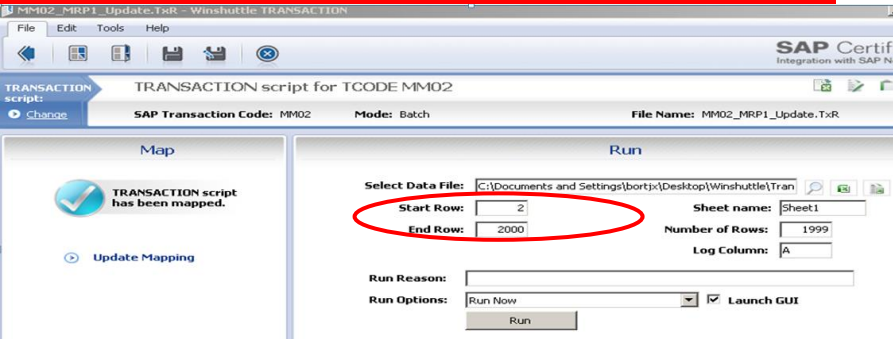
MM02_MRP1_Update.TxR - Winshuttle TRANSACTION

File Edit Tools Help

SAP Certif
Integration with SAP N

TRANSACTION script:
Change

TRANSACTION script for TCODE MM02

SAP Transaction Code: MM02
Mode: Batch
File Name: MM02_MRP1_Update.TxR

Map

TRANSACTION script has been mapped.

Update Mapping

Run

Select Data File: C:\Documents and Settings\bortjx\Desktop\Winshuttle\Tran

Start Row: 2
Sheet name: Sheet1

End Row: 2000
Number of Rows: 1999

Log Column: A

Run Reason:

Run Options: Run Now
Launch GUI

Run